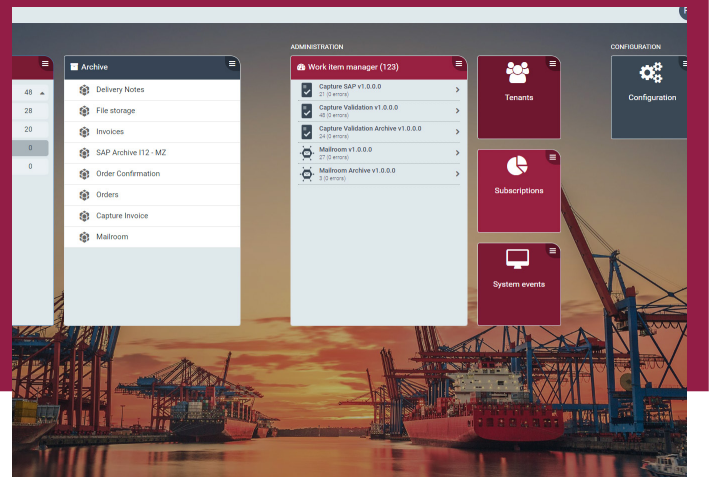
48
28
20
0
0

Archive
Delivery Notes
File storage
Invoices
SAP Archive I12 - MZ
Order Confirmation
Orders
Capture Invoice
Mailroom

ADMINISTRATION
Work item manager (123)
Capture SAP v1.0.0.0
21 (0 errors)
Capture Validation v1.0.0.0
48 (0 errors)
Capture Validation Archive v1.0.0.0
24 (0 errors)
Mailroom v1.0.0.0
27 (0 errors)
Mailroom Archive v1.0.0.0
3 (0 errors)

Tenants
Subscriptions
System events

CONFIGURATION
Configuration